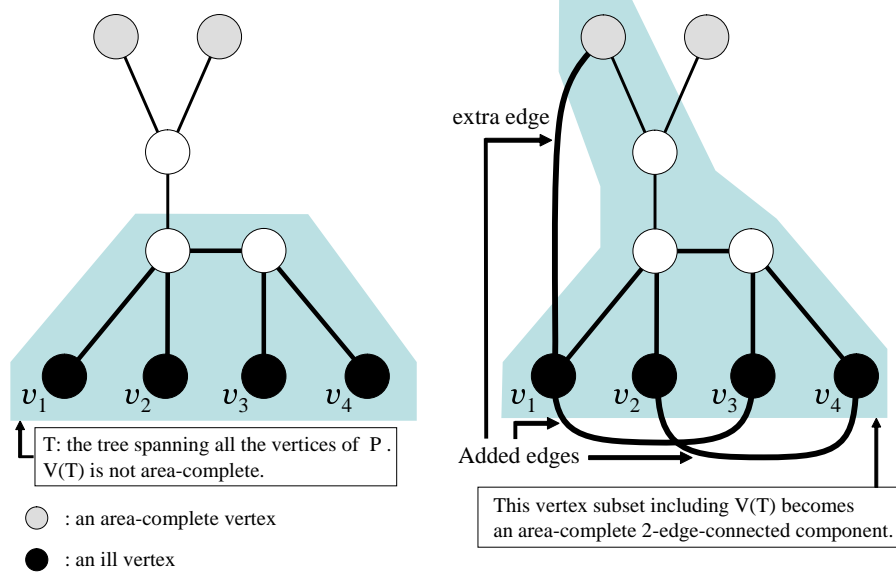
$v_1$ $v_2$ $v_3$ $v_4$

T: the tree spanning all the vertices of P. V(T) is not area-complete.

: an area-complete vertex

: an ill vertex

extra edge

$v_1$ $v_2$ $v_3$ $v_4$

Added edges

This vertex subset including V(T) becomes an area-complete 2-edge-connected component.